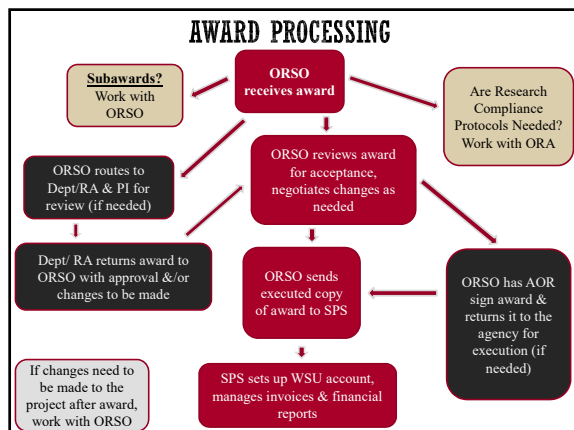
AWARD PROCESSING

Subawards? Work with ORSO

ORSO receives award

Are Research Compliance Protocols Needed? Work with ORA

ORSO routes to Dept/RA & PI for review (if needed)

ORSO reviews award for acceptance, negotiates changes as needed

Dept/ RA returns award to ORSO with approval &/or changes to be made

ORSO sends executed copy of award to SPS

ORSO has AOR sign award & returns it to the agency for execution (if needed)

If changes need to be made to the project after award, work with ORSO

SPS sets up WSU account, manages invoices & financial reports